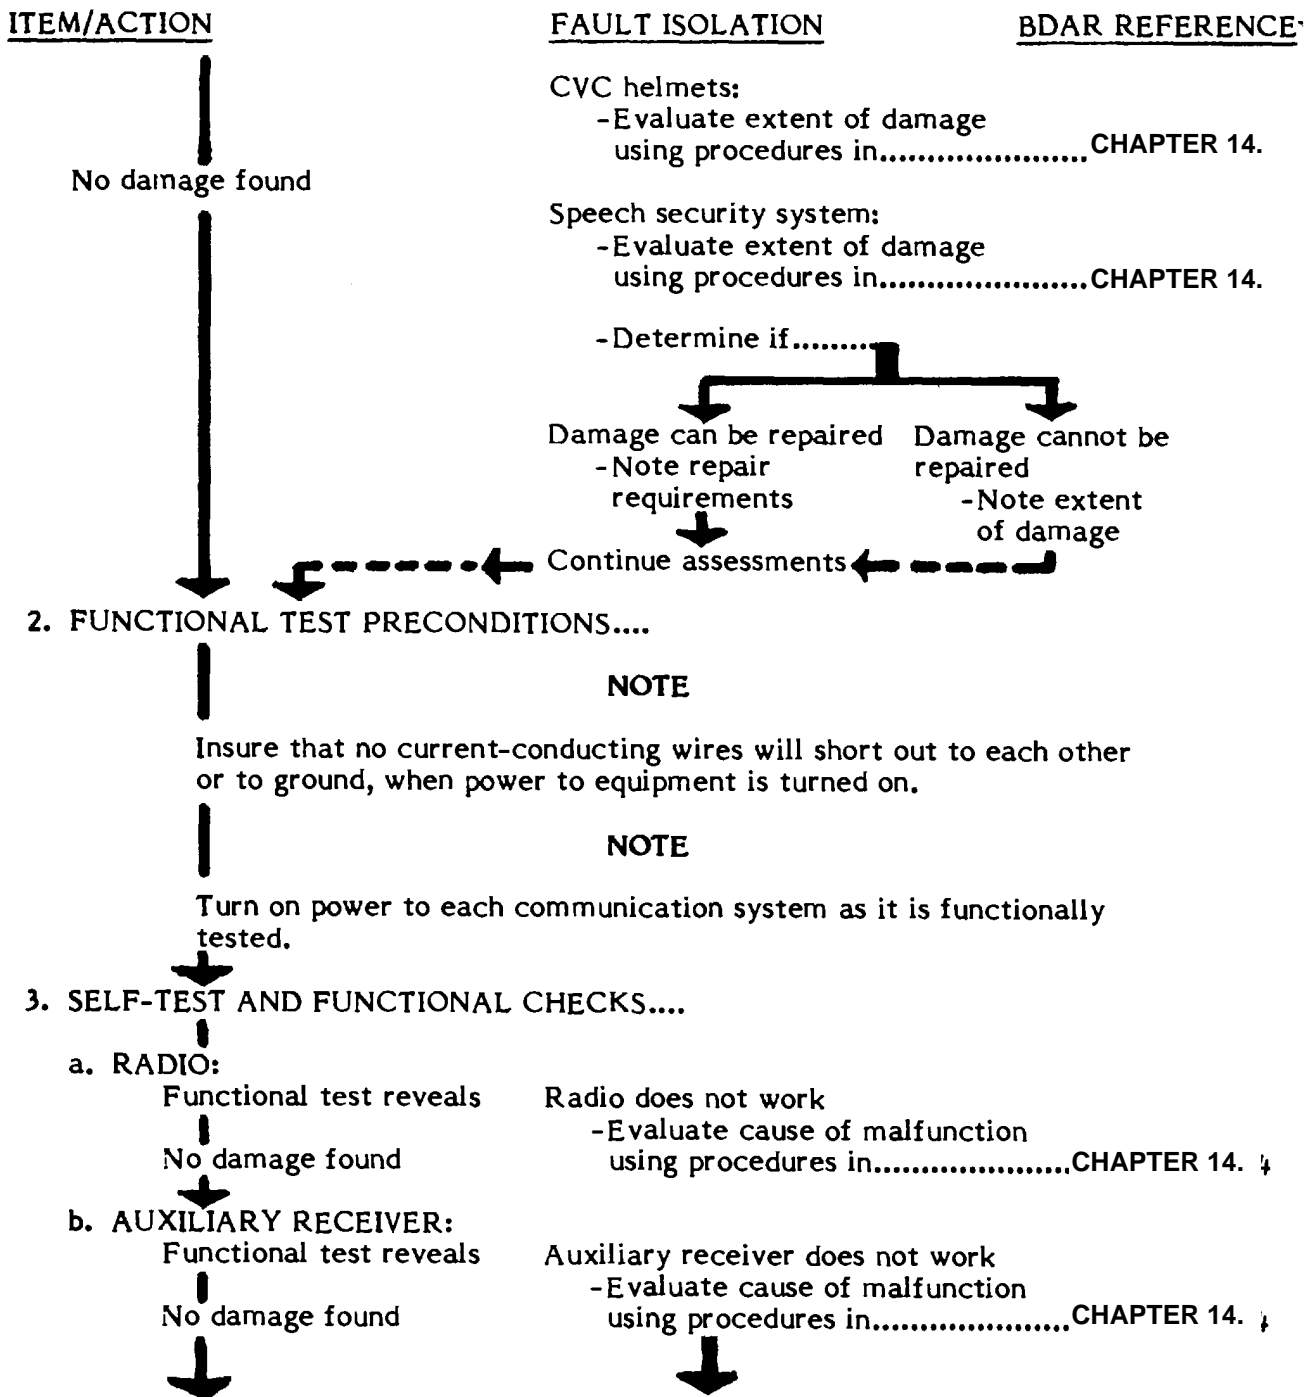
ITEM/ACTION

FAULT ISOLATION

BDAR REFERENCE

CVC helmets:
-Evaluate extent of damage using procedures in.......................CHAPTER 14.

No damage found

Speech security system:
-Evaluate extent of damage using procedures in.......................CHAPTER 14.

-Determine if........

Damage can be repaired
-Note repair requirements

Damage cannot be repaired
-Note extent of damage

Continue assessments

2. FUNCTIONAL TEST PRECONDITIONS....

NOTE

Insure that no current-conducting wires will short out to each other or to ground, when power to equipment is turned on.

NOTE

Turn on power to each communication system as it is functionally tested.

3. SELF-TEST AND FUNCTIONAL CHECKS....

a. RADIO:
Functional test reveals

No damage found

Radio does not work
-Evaluate cause of malfunction using procedures in.......................CHAPTER 14.

b. AUXILIARY RECEIVER:
Functional test reveals

No damage found

Auxiliary receiver does not work
-Evaluate cause of malfunction using procedures in.......................CHAPTER 14.